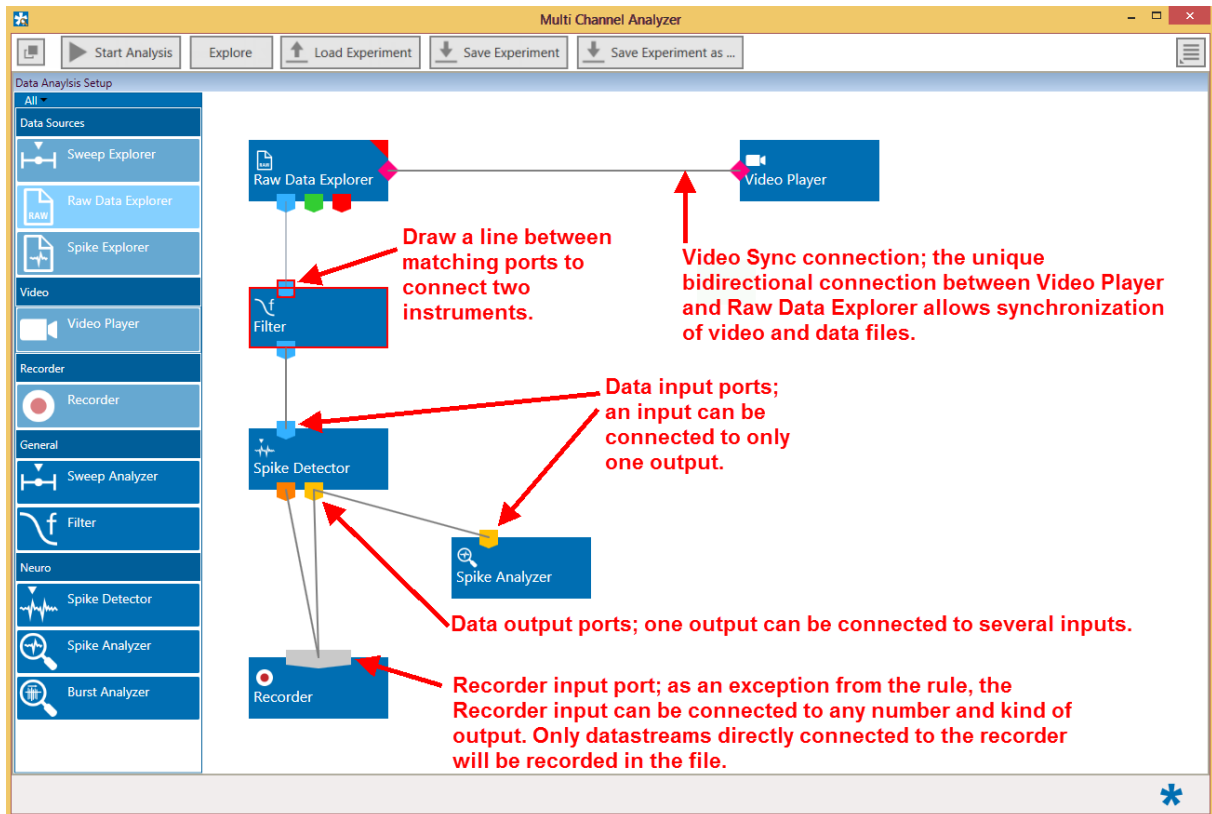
Multi Channel Analyzer

Start Analysis
Explore
Load Experiment
Save Experiment
Save Experiment as ...

Data Anaylsis Setup
All

Data Sources
Sweep Explorer
Raw Data Explorer
Spike Explorer
Video
Video Player
Recorder
Recorder
General
Sweep Analyzer
Filter
Neuro
Spike Detector
Spike Analyzer
Burst Analyzer

Raw Data Explorer
Video Player
Filter
Spike Detector
Spike Analyzer
Recorder

Draw a line between matching ports to connect two instruments.

Video Sync connection; the unique bidirectional connection between Video Player and Raw Data Explorer allows synchronization of video and data files.

Data input ports; an input can be connected to only one output.

Data output ports; one output can be connected to several inputs.

Recorder input port; as an exception from the rule, the Recorder input can be connected to any number and kind of output. Only datastreams directly connected to the recorder will be recorded in the file.